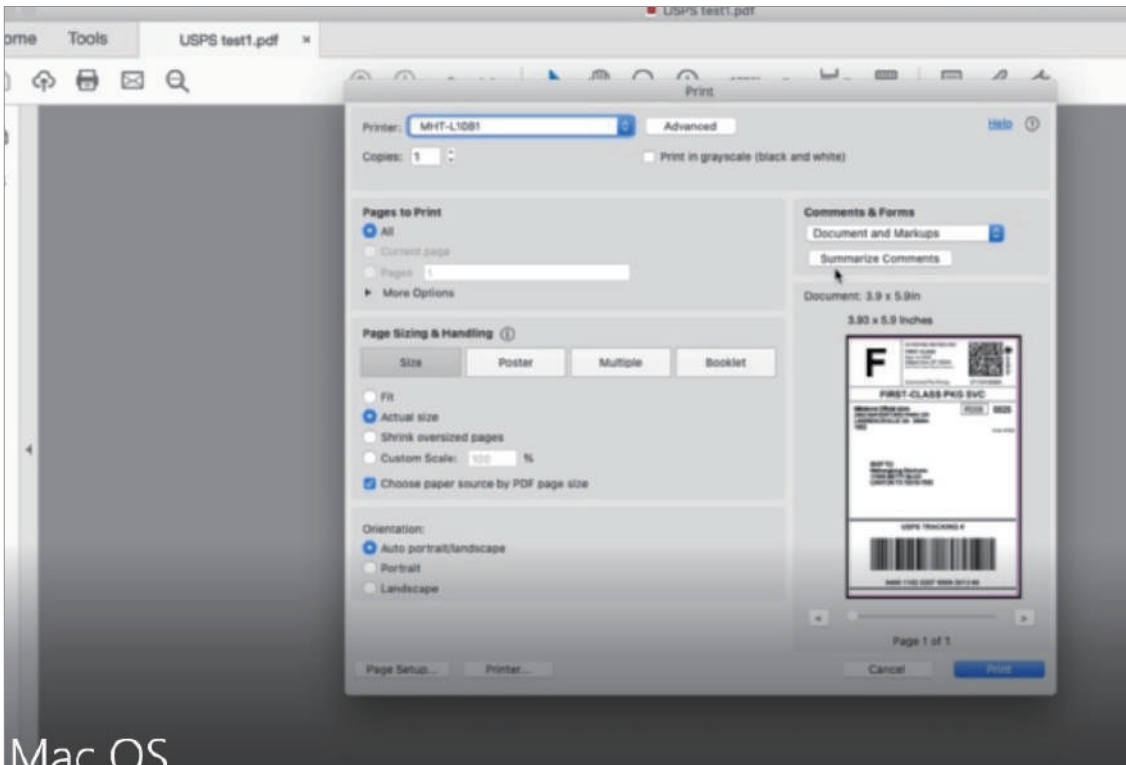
USPS test1.pdf

ome Tools USPS test1.pdf ×

Print

Printer: MHT-L1081 Advanced Help

Copies: 1 Print in grayscale (black and white)

Pages to Print
All
Current page
Pages 1
▸ More Options

Comments & Forms
Document and Markups
Summarize Comments

Document: 3.9 x 5.9in
3.93 x 5.9 Inches

Page Sizing & Handling
Size Poster Multiple Booklet

Fit
Actual size
Shrink oversized pages
Custom Scale: 100 %
Choose paper source by PDF page size

F
FIRST-CLASS PKG SVC
USPS TRACKING #

Orientation:
Auto portrait/landscape
Portrait
Landscape

Page 1 of 1

Page Setup... Printer... Cancel Print

Mac OS